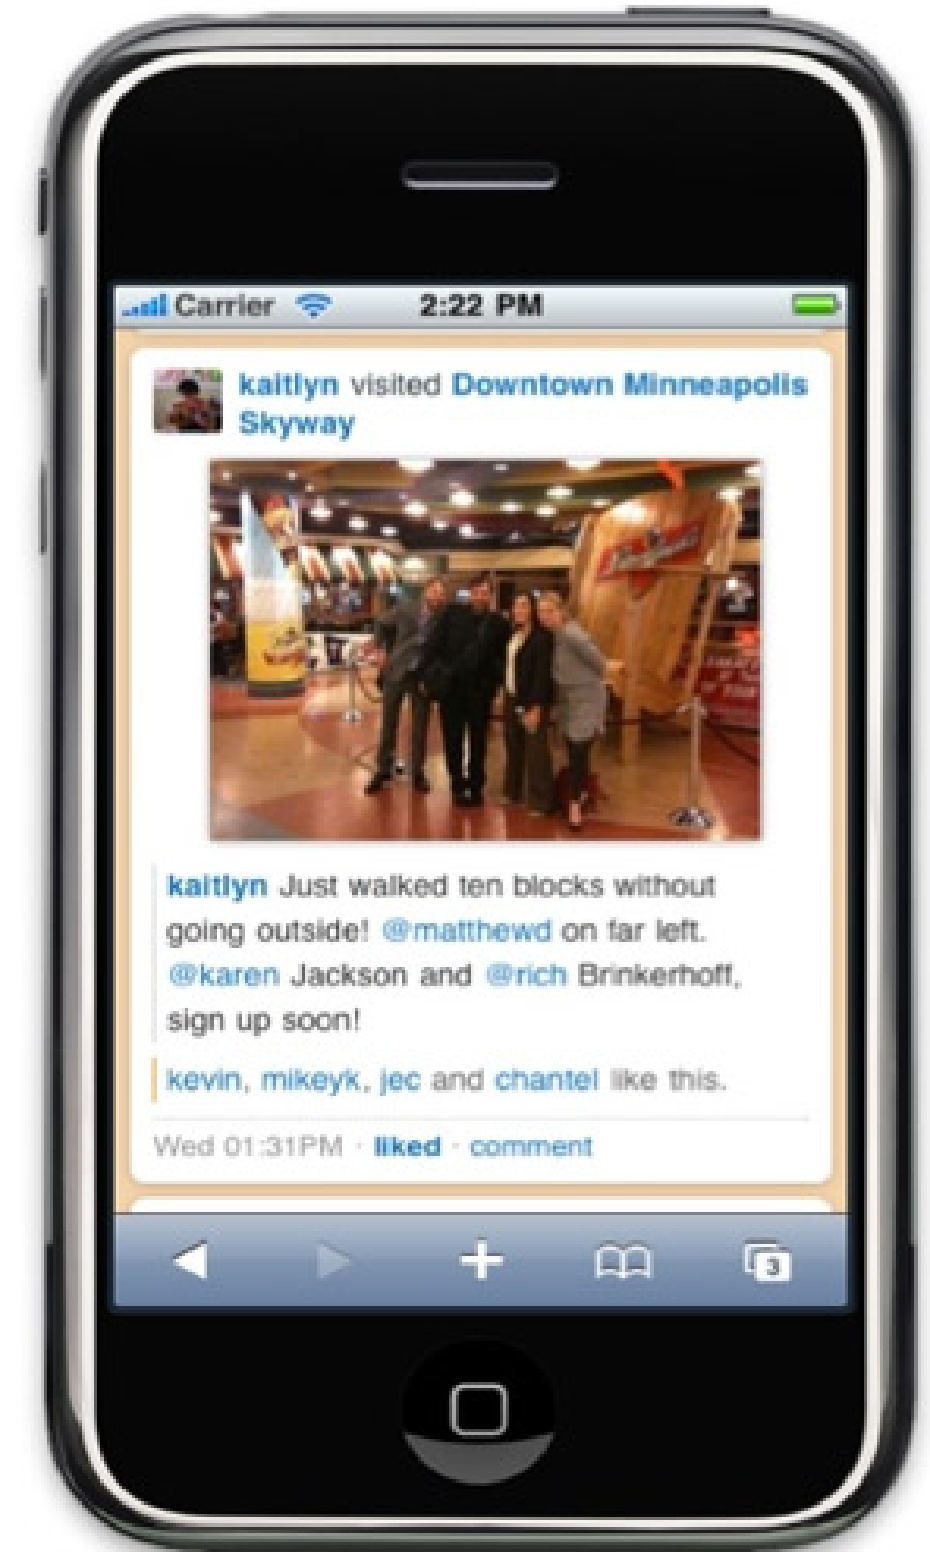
Carrier 2:22 PM

kaitlyn visited Downtown Minneapolis Skyway

kaitlyn Just walked ten blocks without going outside! @matthewd on far left. @karen Jackson and @rich Brinkerhoff, sign up soon!

kevin, mikeyk, jec and chantel like this.

Wed 01:31PM · liked · comment

3